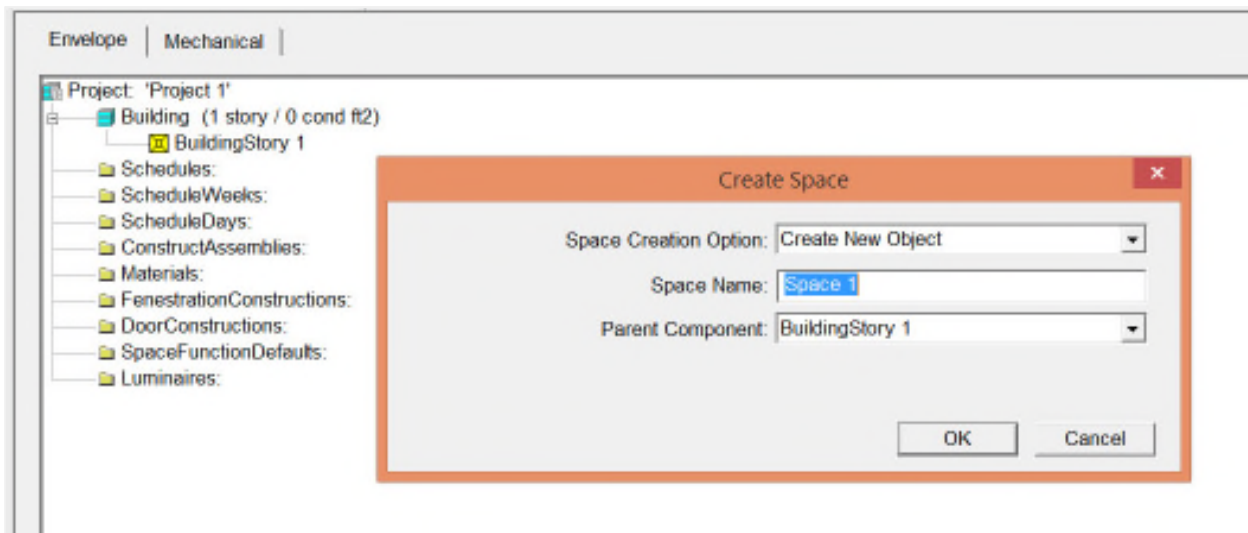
Envelope | Mechanical

Project: 'Project 1'
Building (1 story / 0 cond ft2)
BuildingStory 1
Schedules:
ScheduleWeeks:
ScheduleDays:
ConstructAssemblies:
Materials:
FenestrationConstructions:
DoorConstructions:
SpaceFunctionDefaults:
Luminaires:

Create Space
×

Space Creation Option: Create New Object
Space Name: Space 1
Parent Component: BuildingStory 1

OK
Cancel